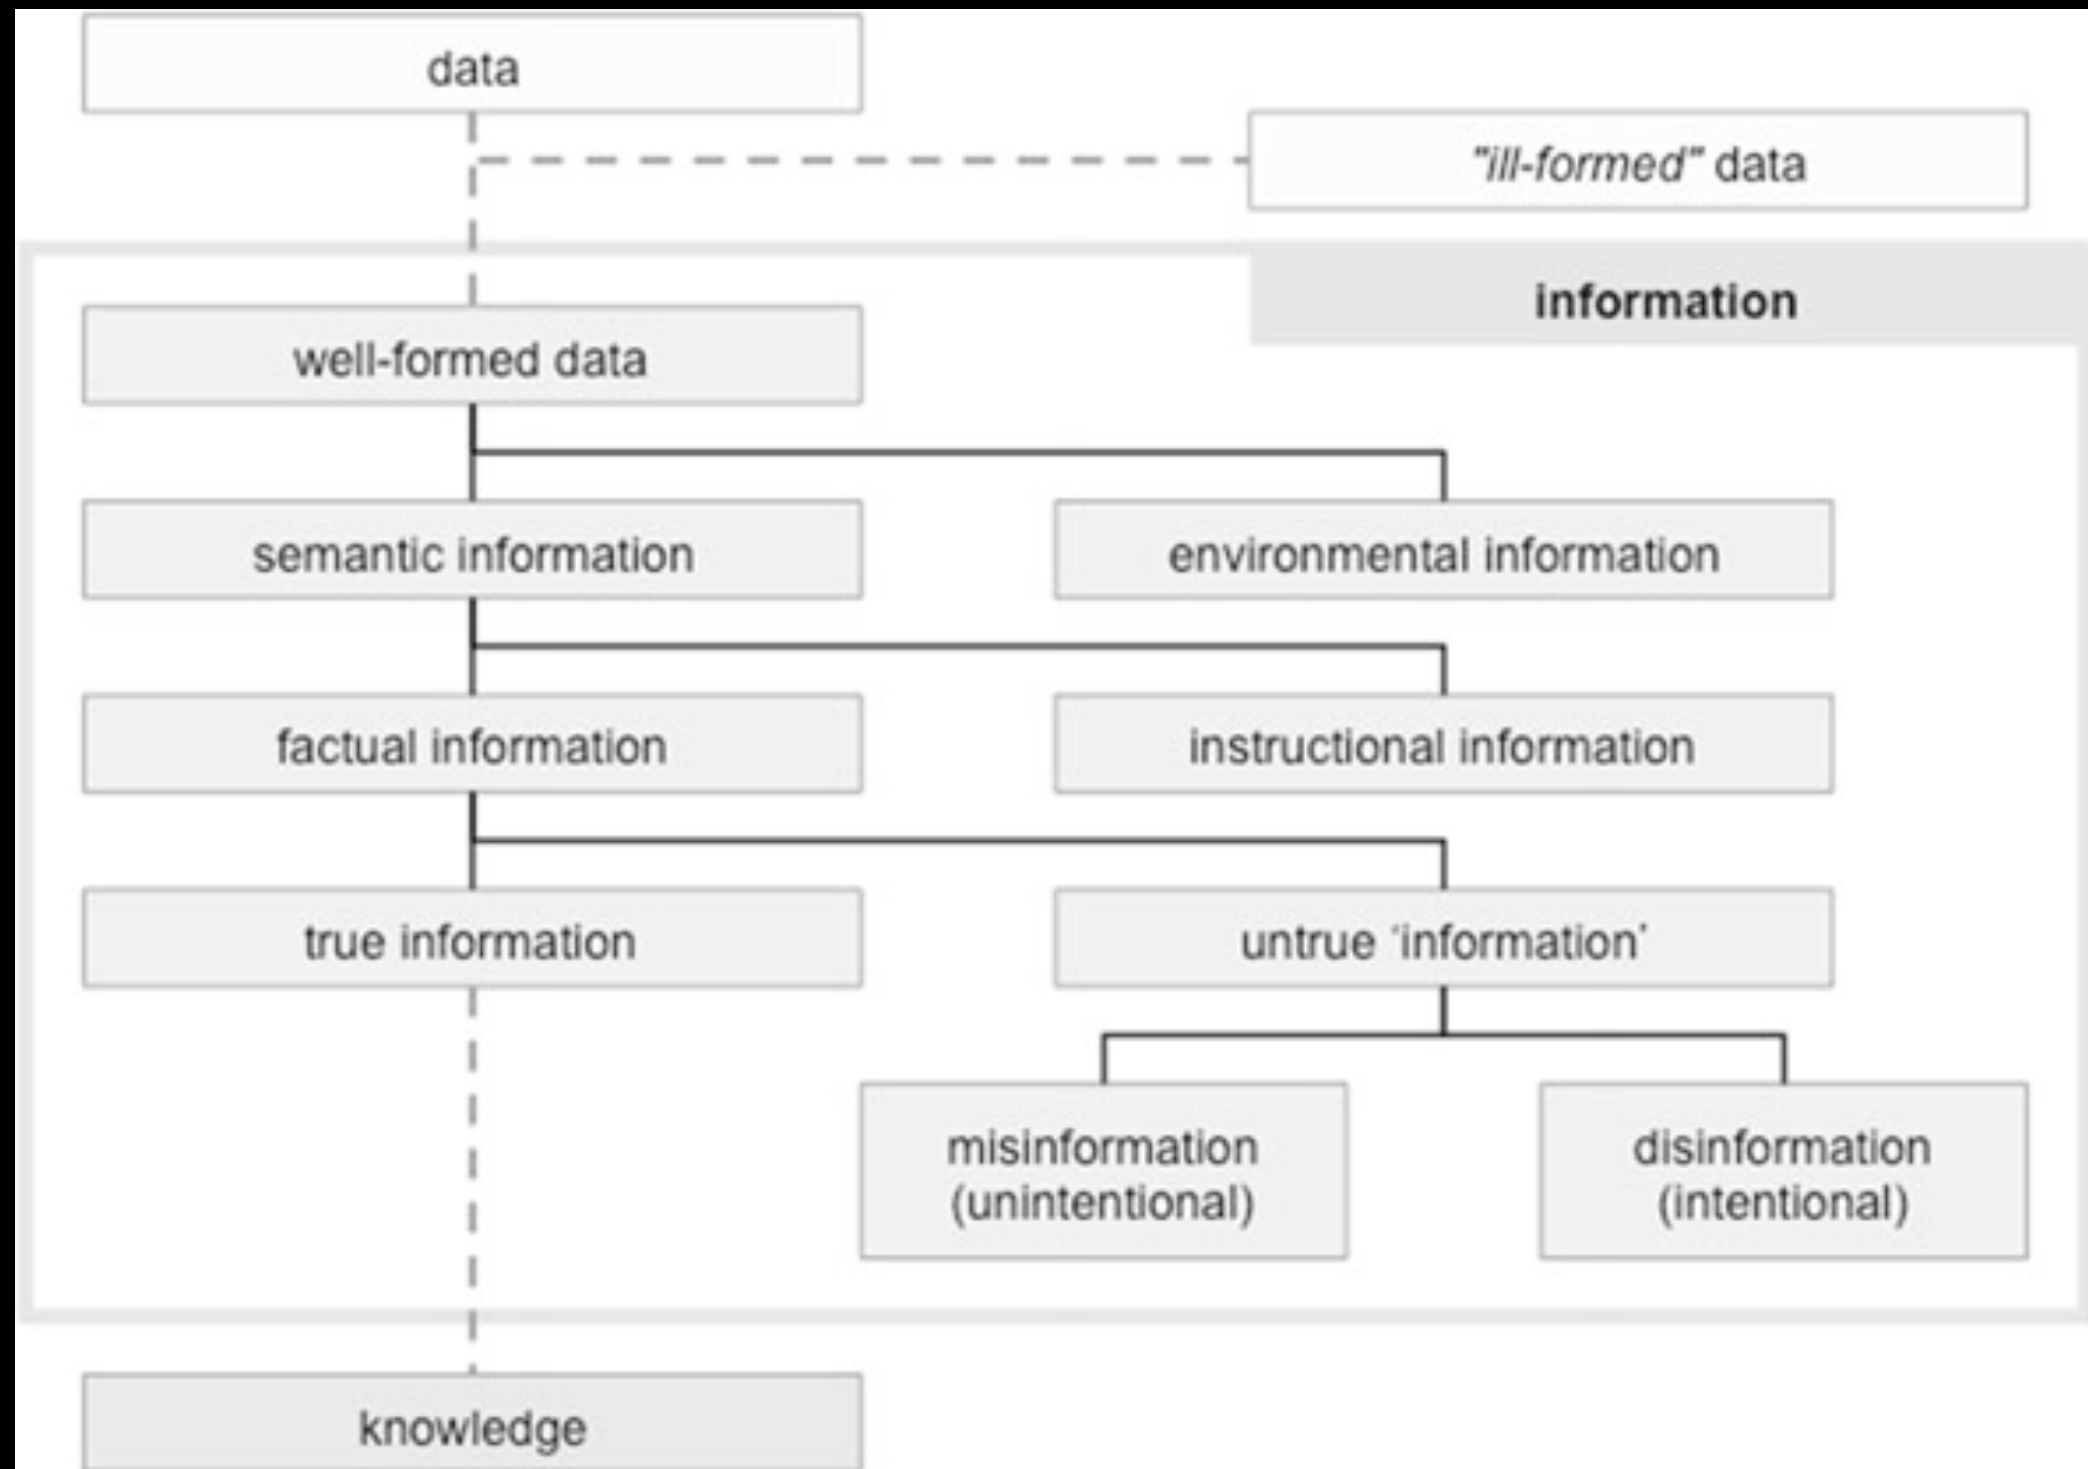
data

"ill-formed" data

information

well-formed data

semantic information

environmental information

factual information

instructional information

true information

untrue 'information'

misinformation (unintentional)

disinformation (intentional)

knowledge